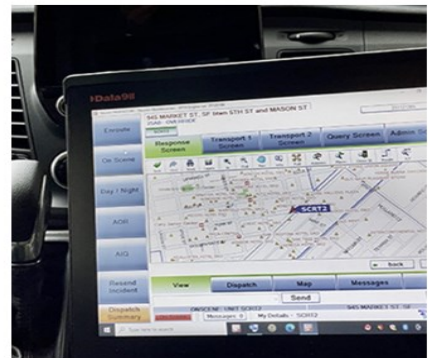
Data911

945 MARKET ST, SF btwn 5TH ST and MASON ST

Enroute

On Scene

Day / Night

AOR

AIQ

Resend Incident

Dispatch Summary

Response Screen

Transport 1 Screen

Transport 2 Screen

Query Screen

Admin Sc

SCRT2

Back

View

Dispatch

Map

Messages

Send

ONSCENE UNIT SCRT2

945 MARKET ST, SF

Messages 0

My Details - SCRT2

Type here to search